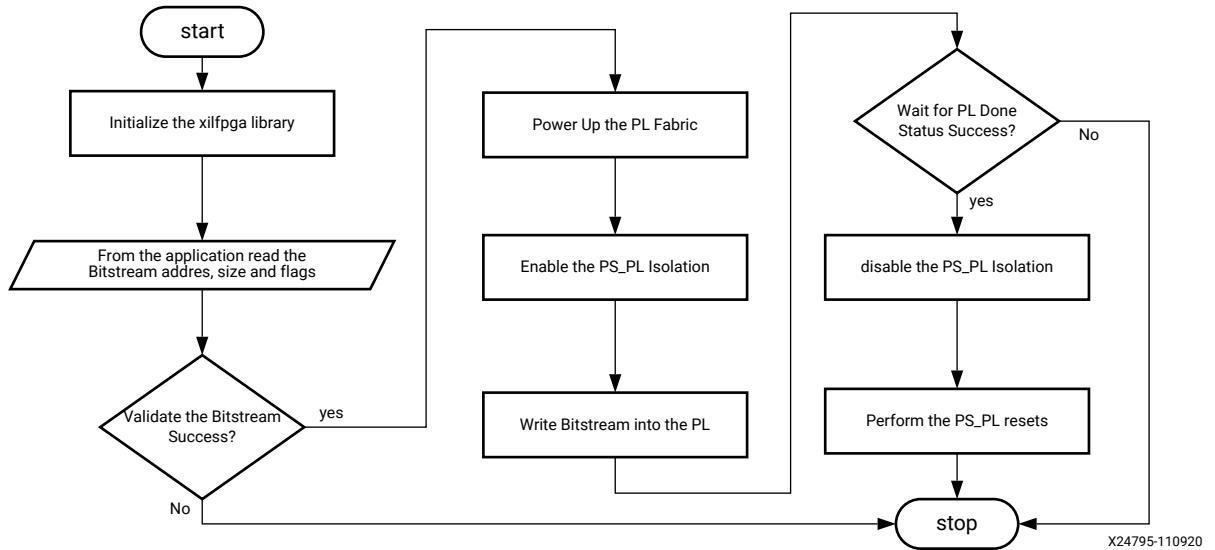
start

Initialize the xilfpga library

From the application read the Bitstream addres, size and flags

Validate the Bitstream Success?

yes

No

Power Up the PL Fabric

Enable the PS_PL Isolation

Write Bitstream into the PL

Wait for PL Done Status Success?

No

yes

disable the PS_PL Isolation

Perform the PS_PL resets

stop

X24795-110920